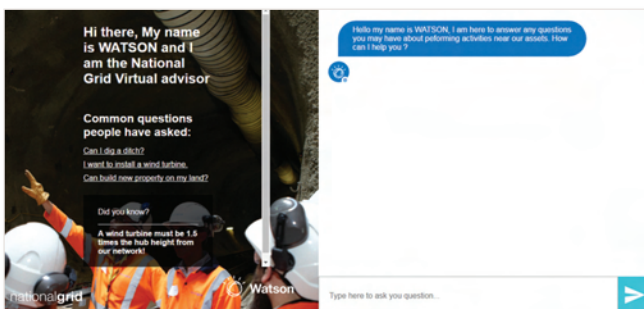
Hi there, My name is WATSON and I am the National Grid Virtual advisor

Common questions people have asked:

Can I dig a ditch?

I want to install a wind turbine.

Can build new property on my land?

Did you know?

A wind turbine must be 1.5 times the hub height from our network!

nationalgrid

Watson

Hello my name is WATSON, I am here to answer any questions you may have about peforming activities near our assets. How can I help you ?

Type here to ask you question...